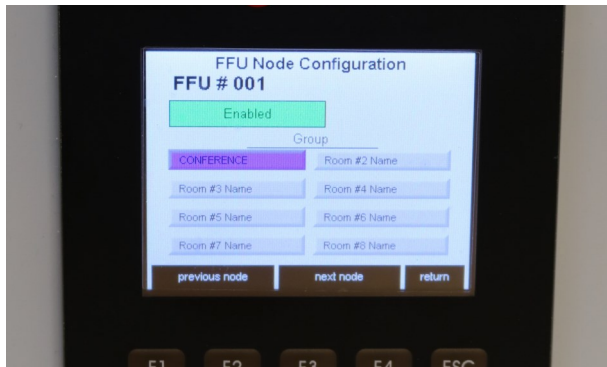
FFU Node Configuration
FFU # 001

Enabled

Group

CONFERENCE
Room #2 Name
Room #3 Name
Room #4 Name
Room #5 Name
Room #6 Name
Room #7 Name
Room #8 Name

previous node
next node
return

F1
F2
F3
F4
ESC